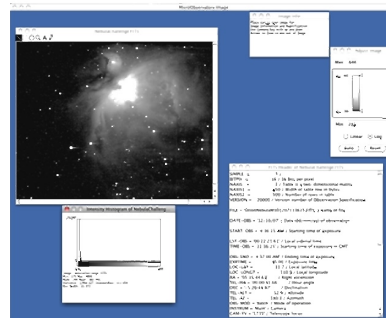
MicroObservations Image

Nebula Falling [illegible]

Intensity Histogram of NebulaFalling

Image Info

Min
Max
Linear
Log
Apply
Reset

Header of Nebula Falling

SIMPLE = T
BITPIX = 16
NAXIS = 2
NAXIS1 = 650
NAXIS2 = 500
VERSION = 200005 / Version number of Observation Specification
FILE = 'DomeNebulaFalling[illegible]'
DATE-OBS = '11/10/07' / Date (dd/mm/yy) of observation
START-OBS = '4:38:35 AM' / Starting time of exposure
LST-OBS =
TIME-OBS =
OBS-END =
EXPTIME =
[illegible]